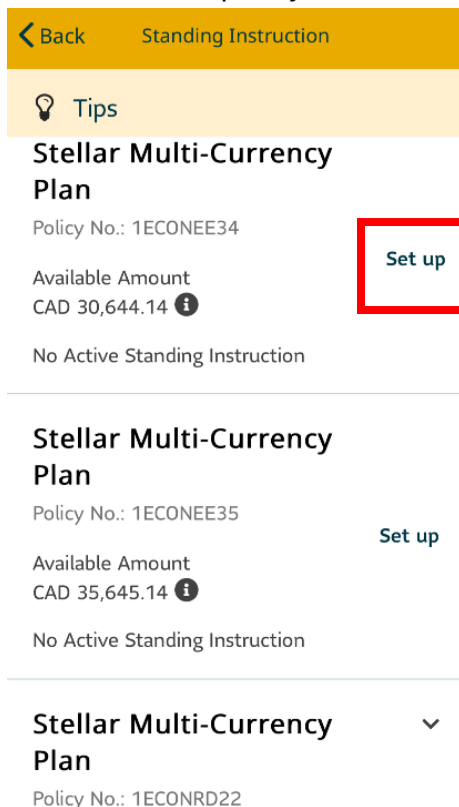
Back Standing Instruction

Tips

Stellar Multi-Currency Plan

Policy No.: 1ECONEE34

Set up

Available Amount
CAD 30,644.14

No Active Standing Instruction

Stellar Multi-Currency Plan

Policy No.: 1ECONEE35

Set up

Available Amount
CAD 35,645.14

No Active Standing Instruction

Stellar Multi-Currency Plan

Policy No.: 1ECONRD22